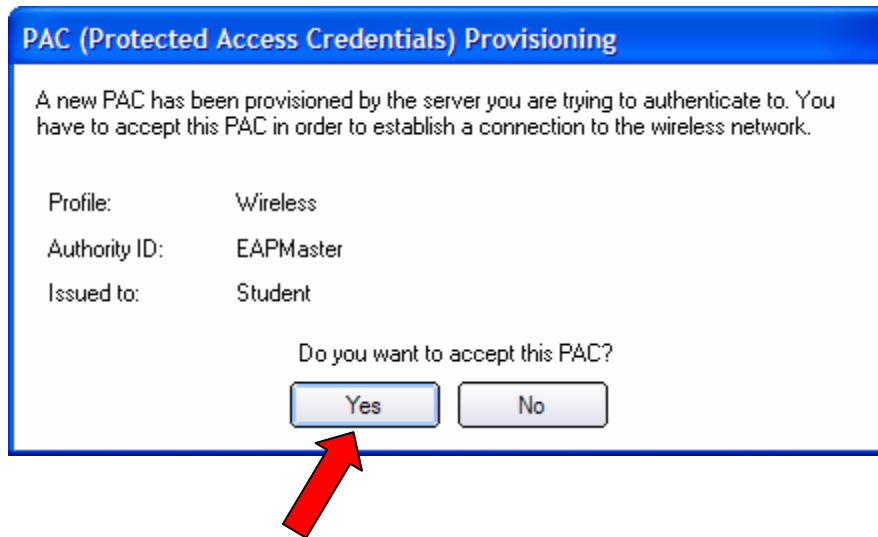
PAC (Protected Access Credentials) Provisioning

A new PAC has been provisioned by the server you are trying to authenticate to. You have to accept this PAC in order to establish a connection to the wireless network.

Profile: Wireless
Authority ID: EAPMaster
Issued to: Student

Do you want to accept this PAC?

Yes No